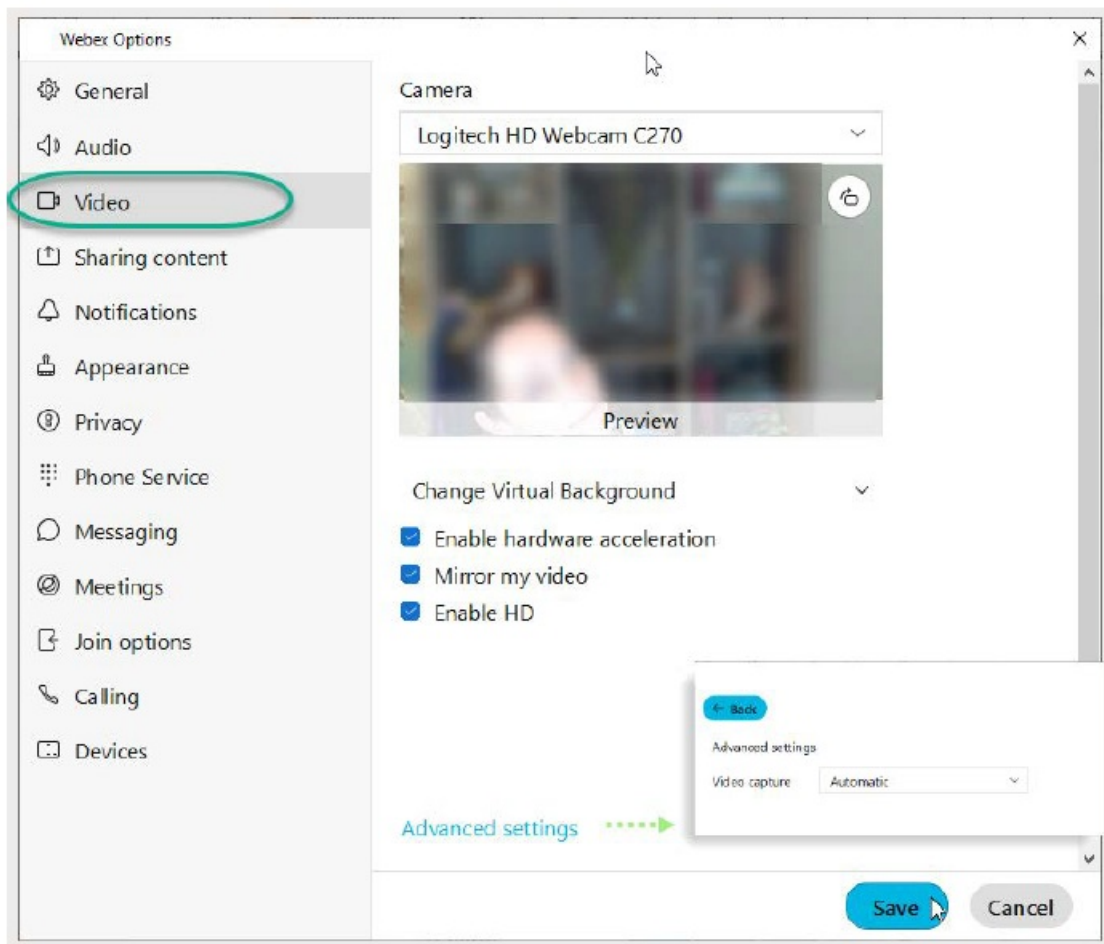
Webex Options

General
Audio
Video
Sharing content
Notifications
Appearance
Privacy
Phone Service
Messaging
Meetings
Join options
Calling
Devices

Camera

Logitech HD Webcam C270

Preview

Change Virtual Background

Enable hardware acceleration
Mirror my video
Enable HD

← Back
Advanced settings
Video capture Automatic

Advanced settings

Save
Cancel